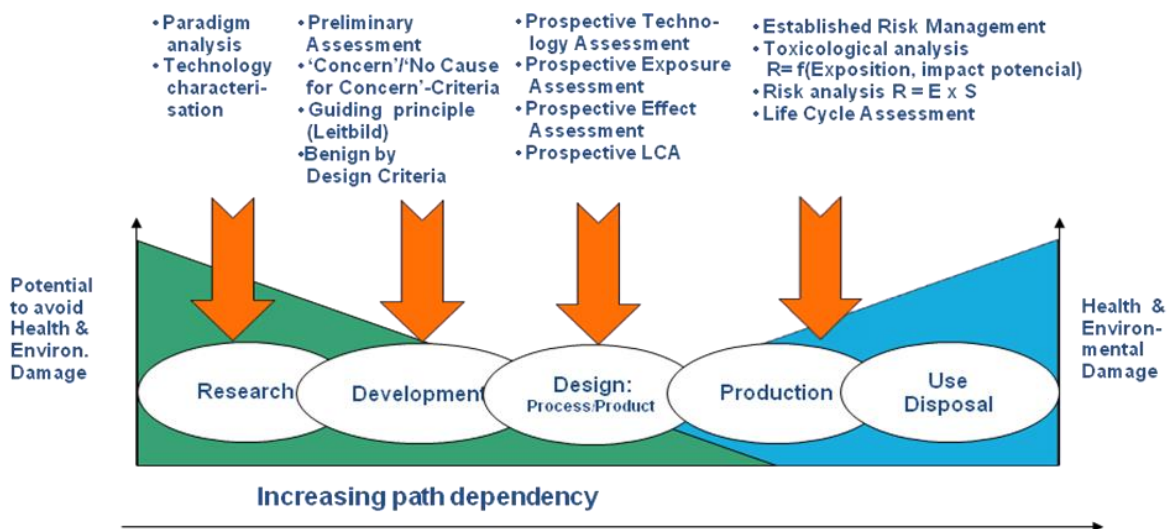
• Paradigm analysis
• Technology characterisation

• Preliminary Assessment
• 'Concern'/'No Cause for Concern'-Criteria
• Guiding principle (Leitbild)
• Benign by Design Criteria

• Prospective Technology Assessment
• Prospective Exposure Assessment
• Prospective Effect Assessment
• Prospective LCA

• Established Risk Management
• Toxicological analysis R= f(Exposition, impact potencial)
• Risk analysis R = E x S
• Life Cycle Assessment

Potential to avoid Health & Environ. Damage

Research

Development

Design: Process/Product

Production

Use Disposal

Health & Environmental Damage

Increasing path dependency